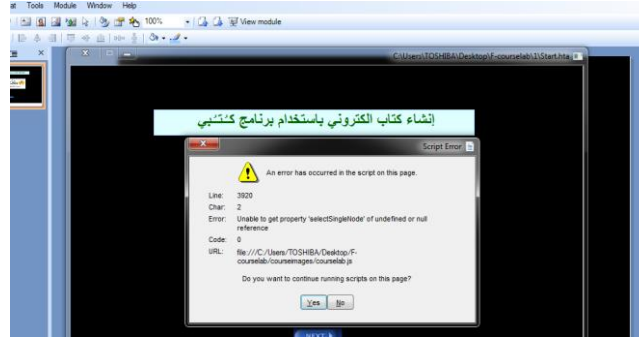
at Tools Module Window Help

100%

View module

C:\Users\TOSHIBA\Desktop\F-courselab\1\Start.hta

إنشاء كتاب الكتروني باستخدام برنامج كُتُبي

Script Error

An error has occurred in the script on this page.

Line: 3920
Char: 2
Error: Unable to get property 'selectSingleNode' of undefined or null reference
Code: 0
URL: file:///C:/Users/TOSHIBA/Desktop/F-courselab/courseimages/courselab.js

Do you want to continue running scripts on this page?

Yes No

NEXT